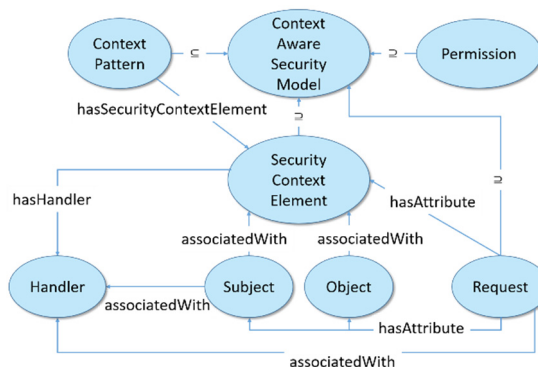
Context Pattern

⊑

Context Aware Security Model

⊒

Permission

hasSecurityContextElement

⊑

Security Context Element

hasHandler

hasAttribute

⊑

associatedWith

associatedWith

Handler

associatedWith

Subject

Object

Request

hasAttribute

associatedWith